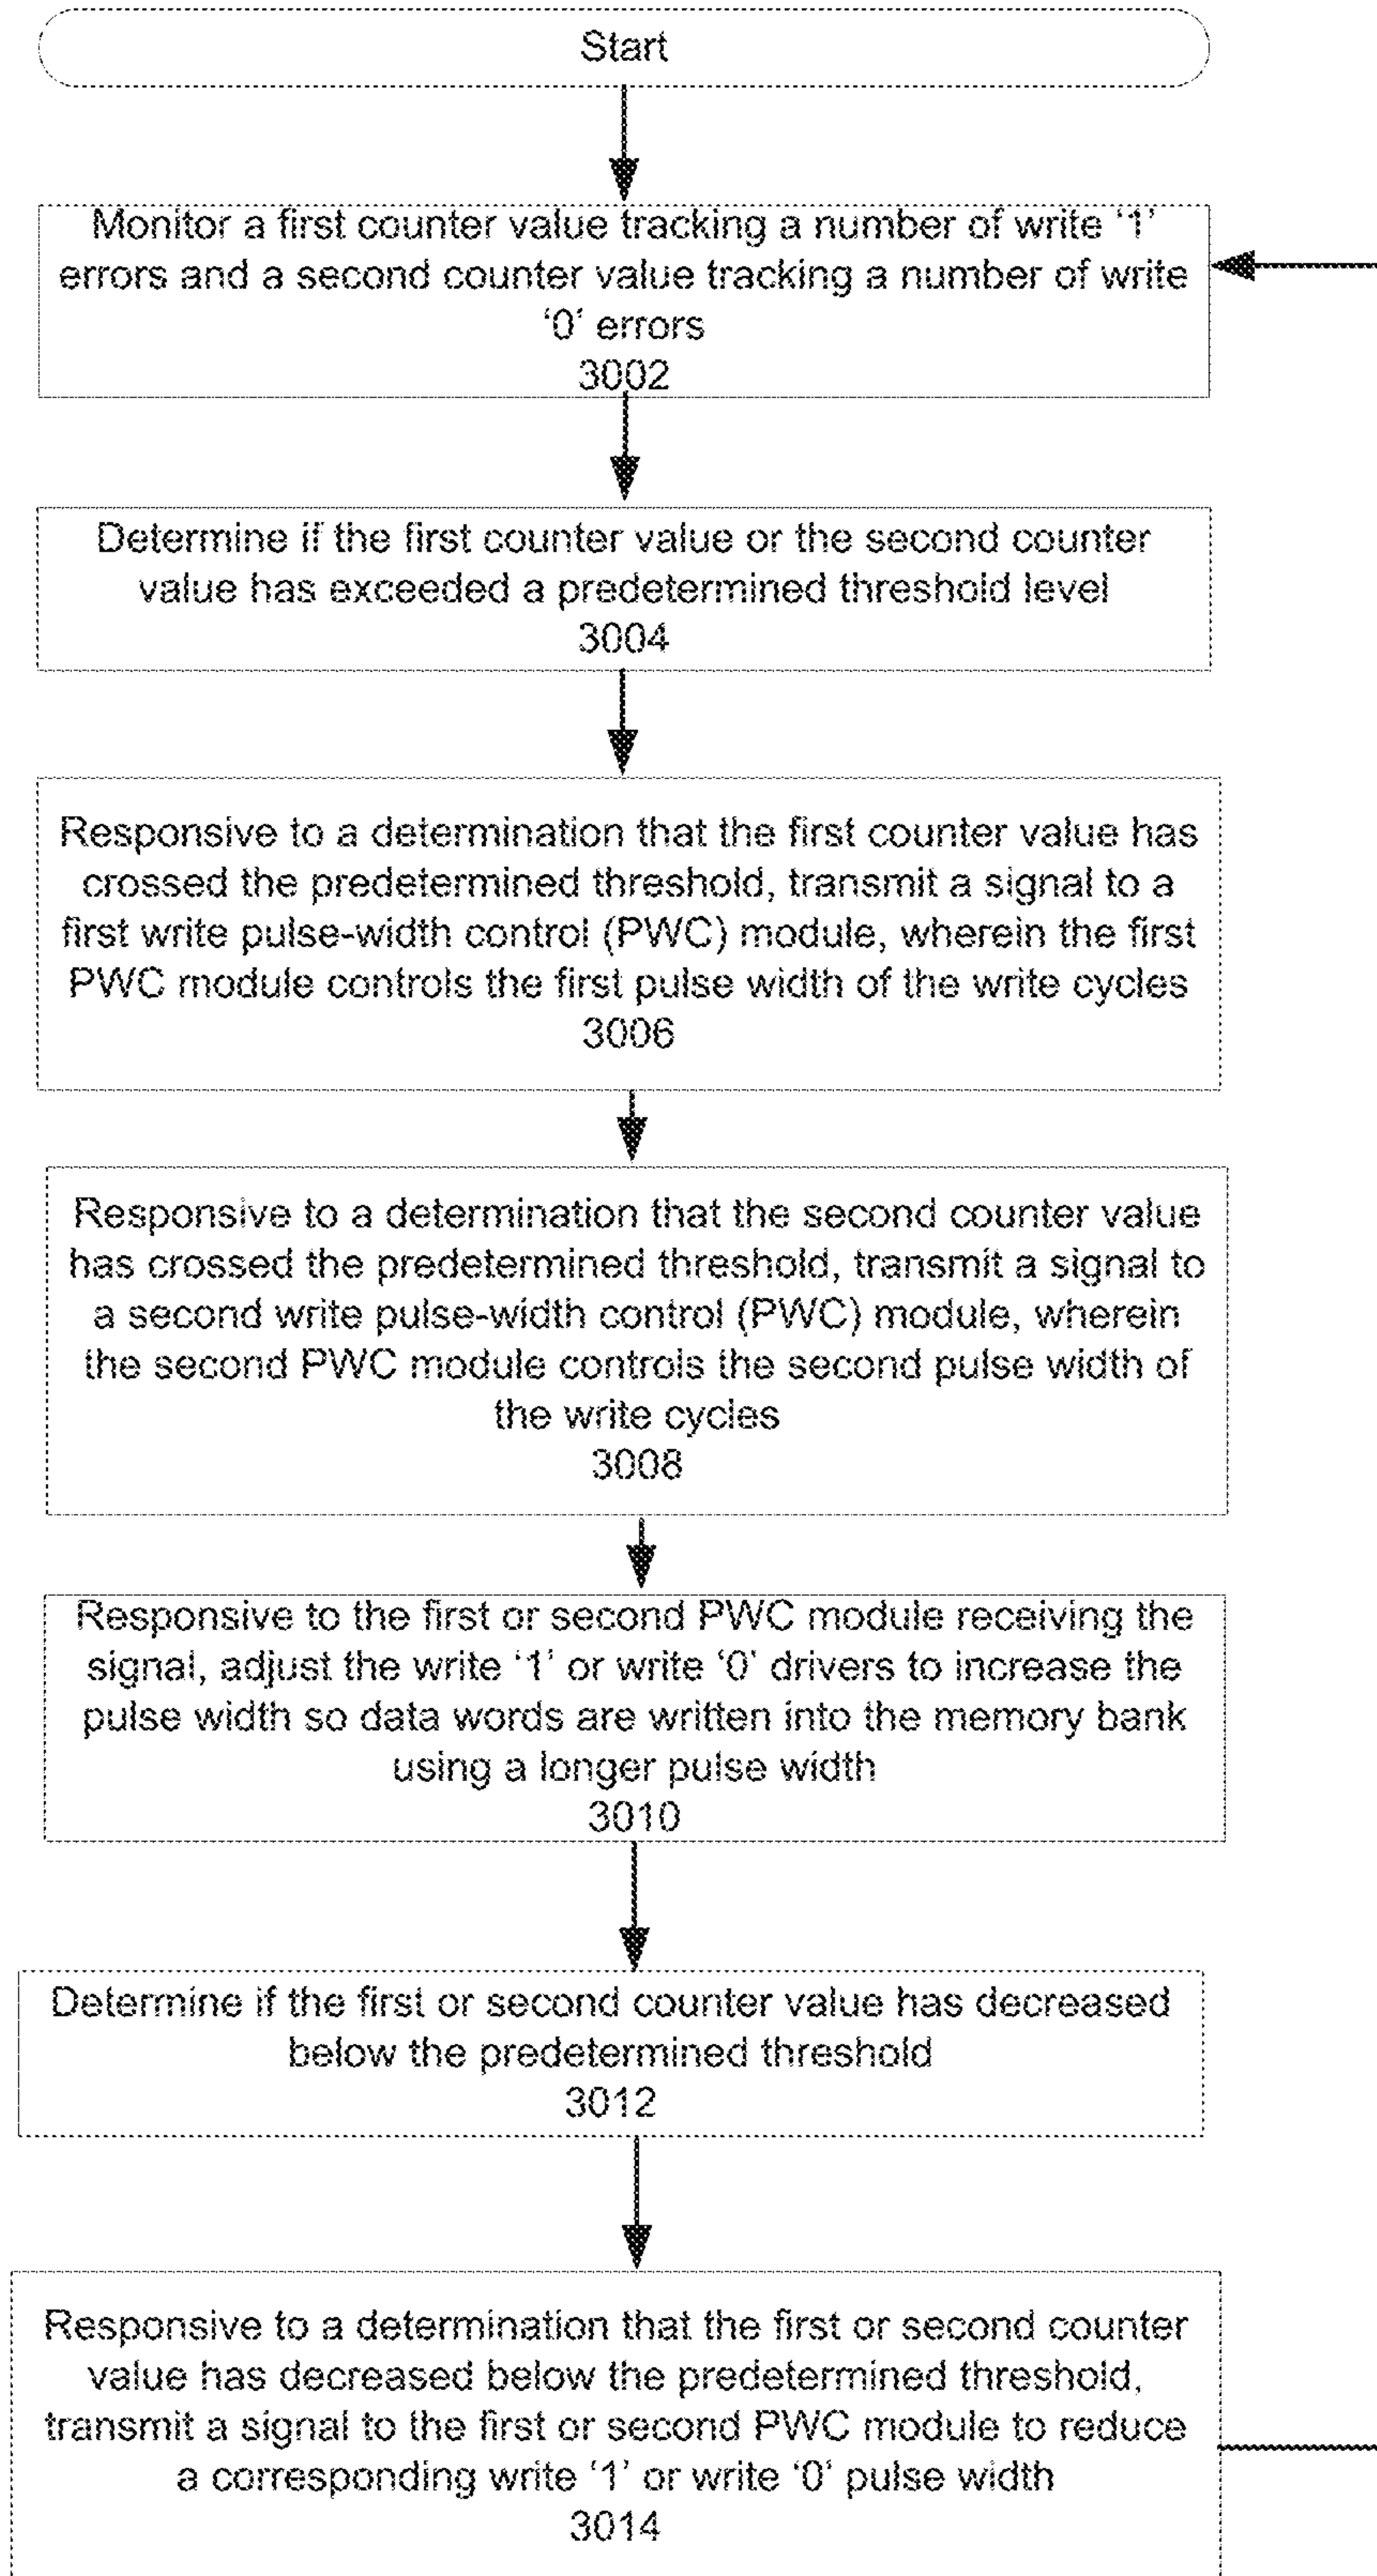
Start

Monitor a first counter value tracking a number of write '1' errors and a second counter value tracking a number of write '0' errors
3002

Determine if the first counter value or the second counter value has exceeded a predetermined threshold level
3004

Responsive to a determination that the first counter value has crossed the predetermined threshold, transmit a signal to a first write pulse-width control (PWC) module, wherein the first PWC module controls the first pulse width of the write cycles
3006

Responsive to a determination that the second counter value has crossed the predetermined threshold, transmit a signal to a second write pulse-width control (PWC) module, wherein the second PWC module controls the second pulse width of the write cycles
3008

Responsive to the first or second PWC module receiving the signal, adjust the write '1' or write '0' drivers to increase the pulse width so data words are written into the memory bank using a longer pulse width
3010

Determine if the first or second counter value has decreased below the predetermined threshold
3012

Responsive to a determination that the first or second counter value has decreased below the predetermined threshold, transmit a signal to the first or second PWC module to reduce a corresponding write '1' or write '0' pulse width
3014